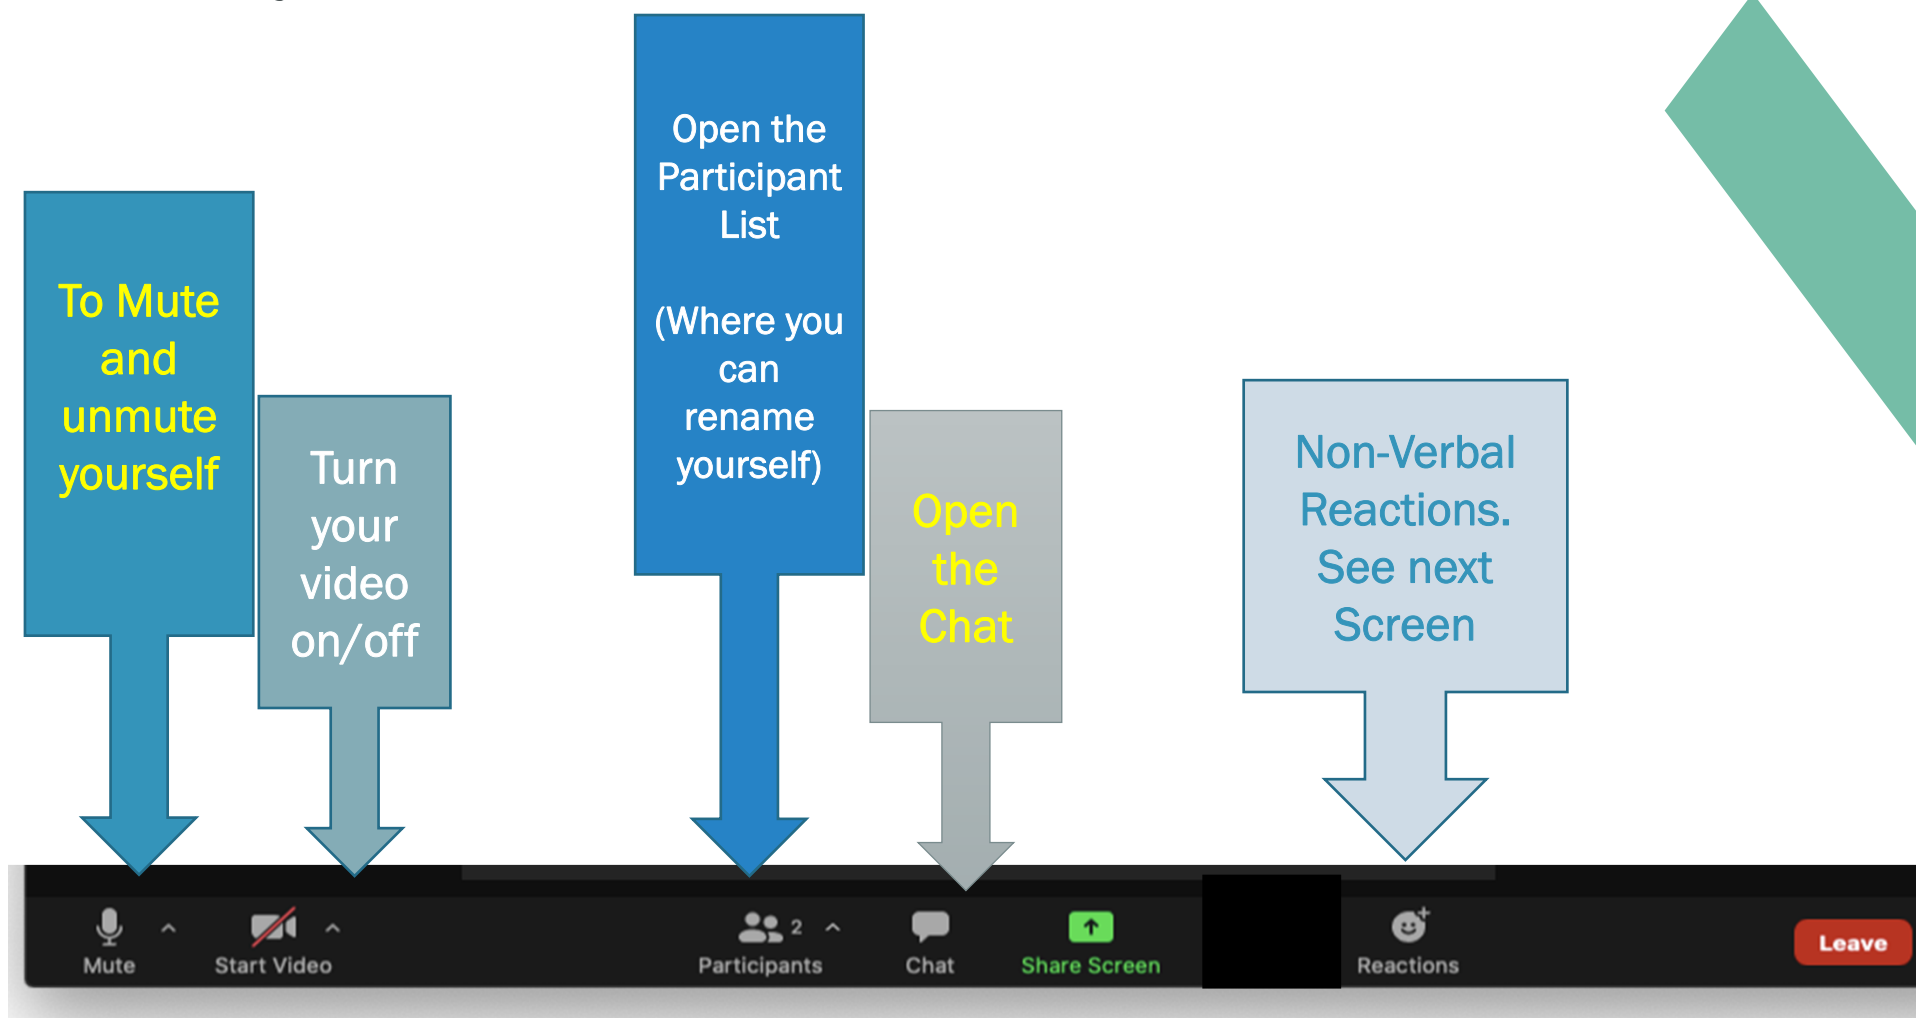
To Mute and unmute yourself

Turn your video on/off

Open the Participant List

(Where you can rename yourself)

Open the Chat

Non-Verbal Reactions. See next Screen

Mute

Start Video

2

Participants

Chat

Share Screen

Reactions

Leave